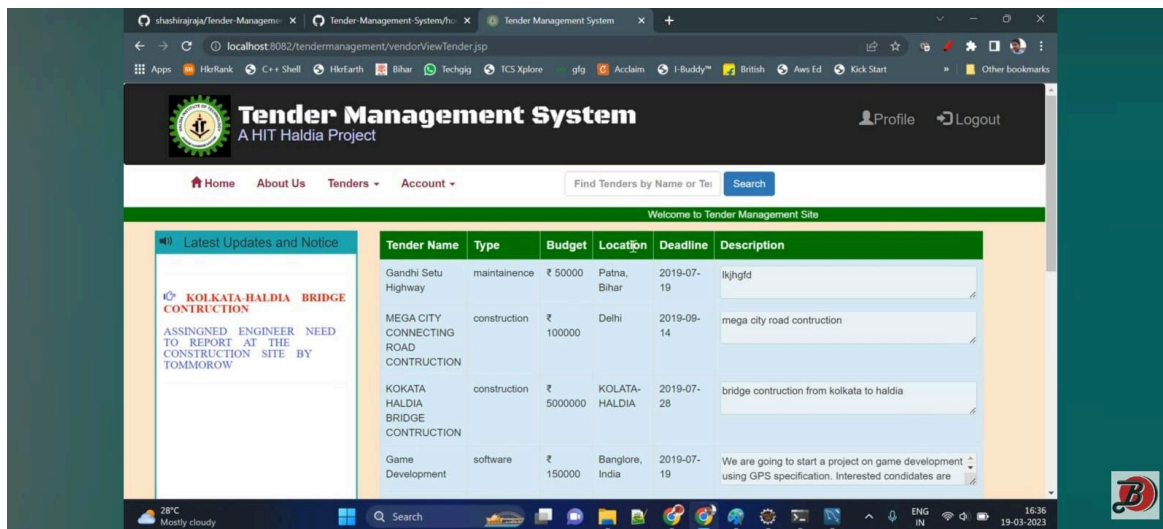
shashirajraja/Tender-Manageme ×
Tender-Management-System/ho ×
Tender Management System ×
+

localhost:8082/tendermanagement/vendorViewTender.jsp

Apps HkrRank C++ Shell HkrEarth Bihar Techgig TCS Xplore gfg Acclaim I-Buddy™ British Aws Ed Kick Start » Other bookmarks

Tender Management System
A HIT Haldia Project

Profile Logout

Home About Us Tenders ▾ Account ▾ Find Tenders by Name or Te Search

Welcome to Tender Management Site

Latest Updates and Notice

KOLKATA-HALDIA BRIDGE CONTRUCTION

ASSINGNED ENGINEER NEED TO REPORT AT THE CONSTRUCTION SITE BY TOMMOROW

| Tender Name | Type | Budget | Location | Deadline | Description |
|---|---|---|---|---|---|
| Gandhi Setu Highway | maintainence | ₹ 50000 | Patna, Bihar | 2019-07-19 | lkjhgfd |
| MEGA CITY CONNECTING ROAD CONTRUCTION | construction | ₹ 100000 | Delhi | 2019-09-14 | mega city road contruction |
| KOKATA HALDIA BRIDGE CONTRUCTION | construction | ₹ 5000000 | KOLATA-HALDIA | 2019-07-28 | bridge contruction from kolkata to haldia |
| Game Development | software | ₹ 150000 | Banglore, India | 2019-07-19 | We are going to start a project on game development using GPS specification. Interested condidates are |

28°C Mostly cloudy
Search
ENG IN 16:36 19-03-2023